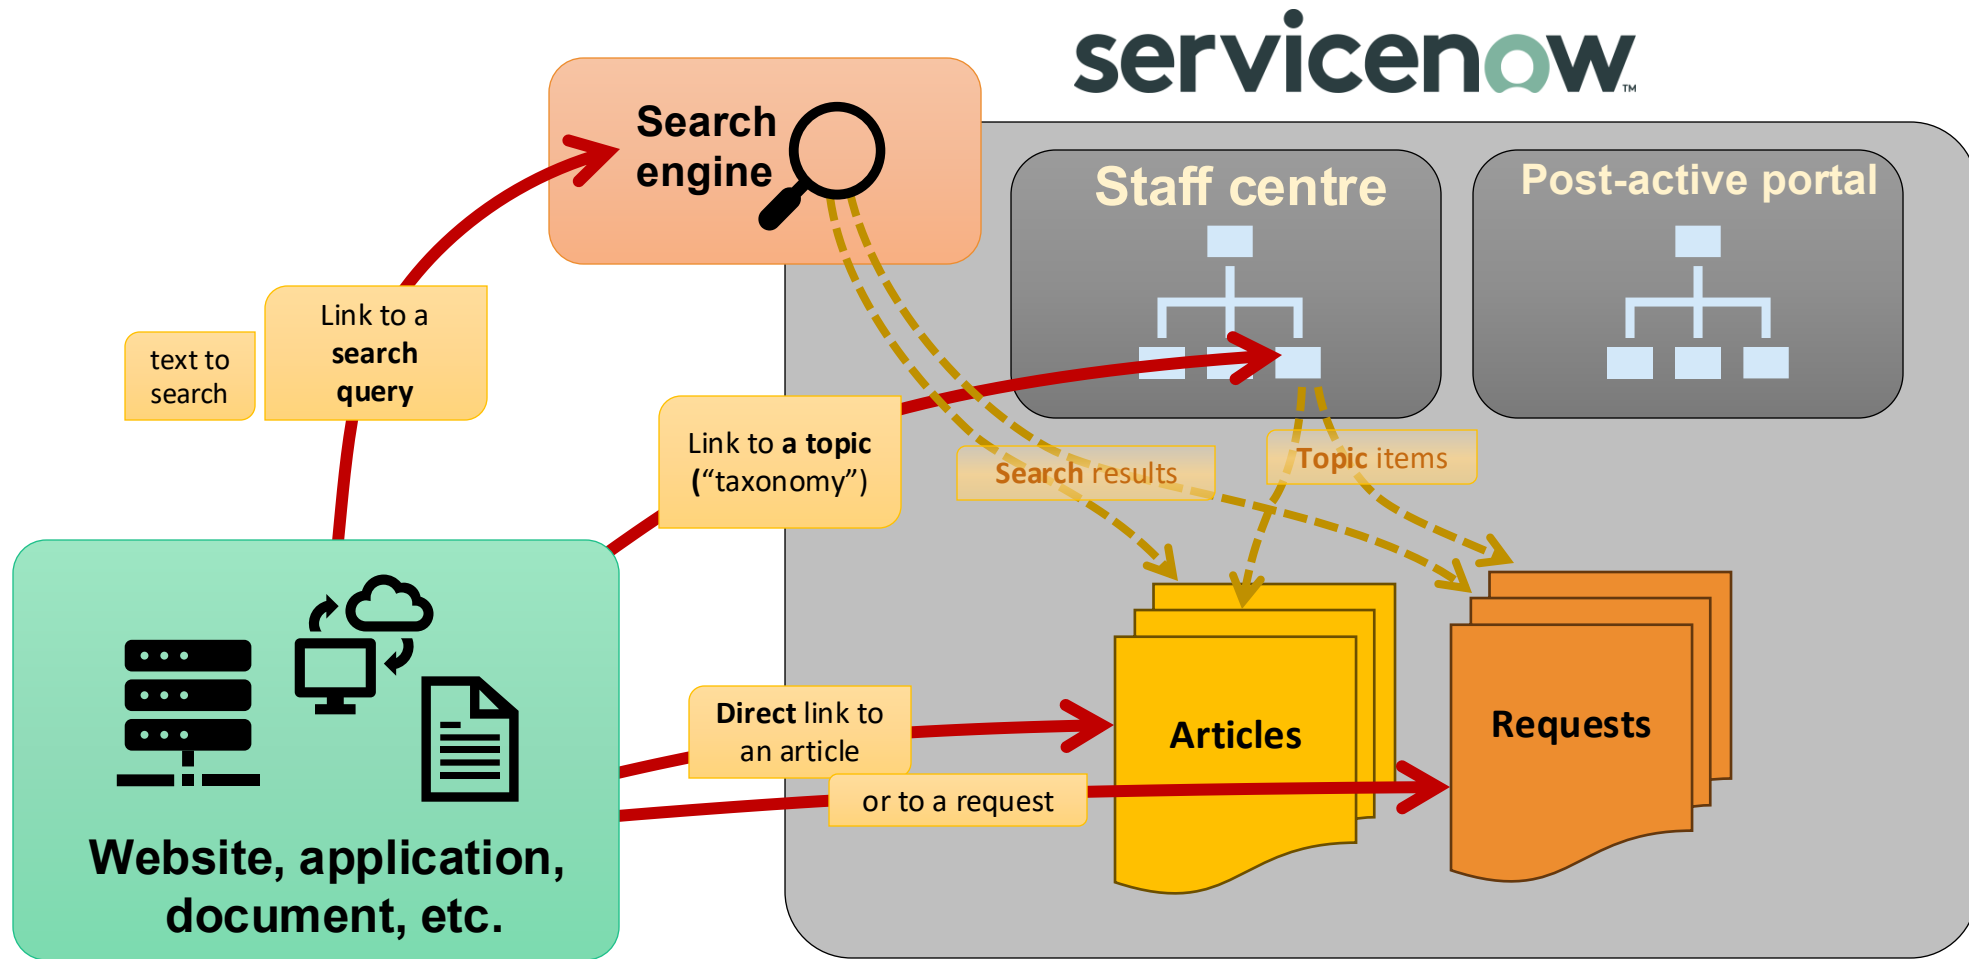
servicenow™

Search engine

Staff centre

Post-active portal

text to search

Link to a search query

Link to a topic ("taxonomy")

Search results

Topic items

Articles

Requests

Direct link to an article

or to a request

Website, application, document, etc.